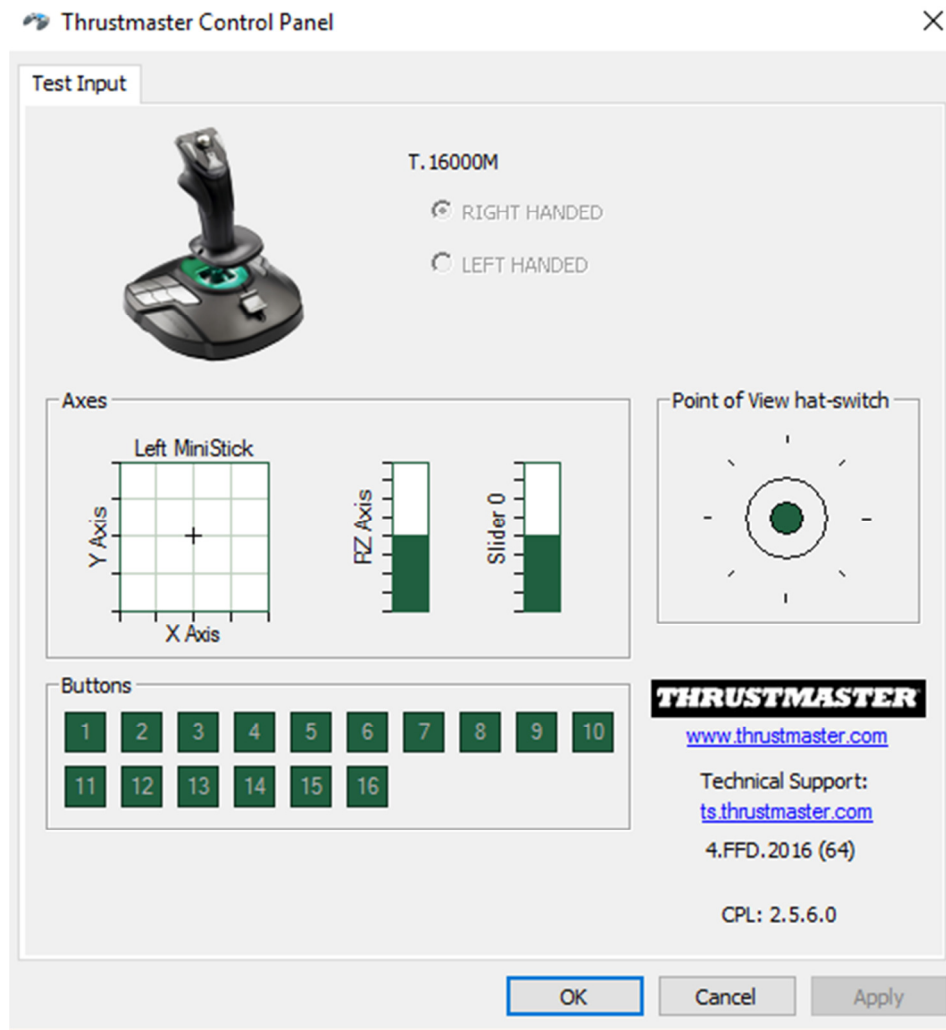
Thrustmaster Control Panel

Test Input

T.16000M

RIGHT HANDED

LEFT HANDED

Axes

Left MiniStick

Y Axis

X Axis

RZ Axis

Slider 0

Point of View hat-switch

Buttons

1 2 3 4 5 6 7 8 9 10
11 12 13 14 15 16

THRUSTMASTER

www.thrustmaster.com

Technical Support:

ts.thrustmaster.com

4.FFD.2016 (64)

CPL: 2.5.6.0

OK Cancel Apply